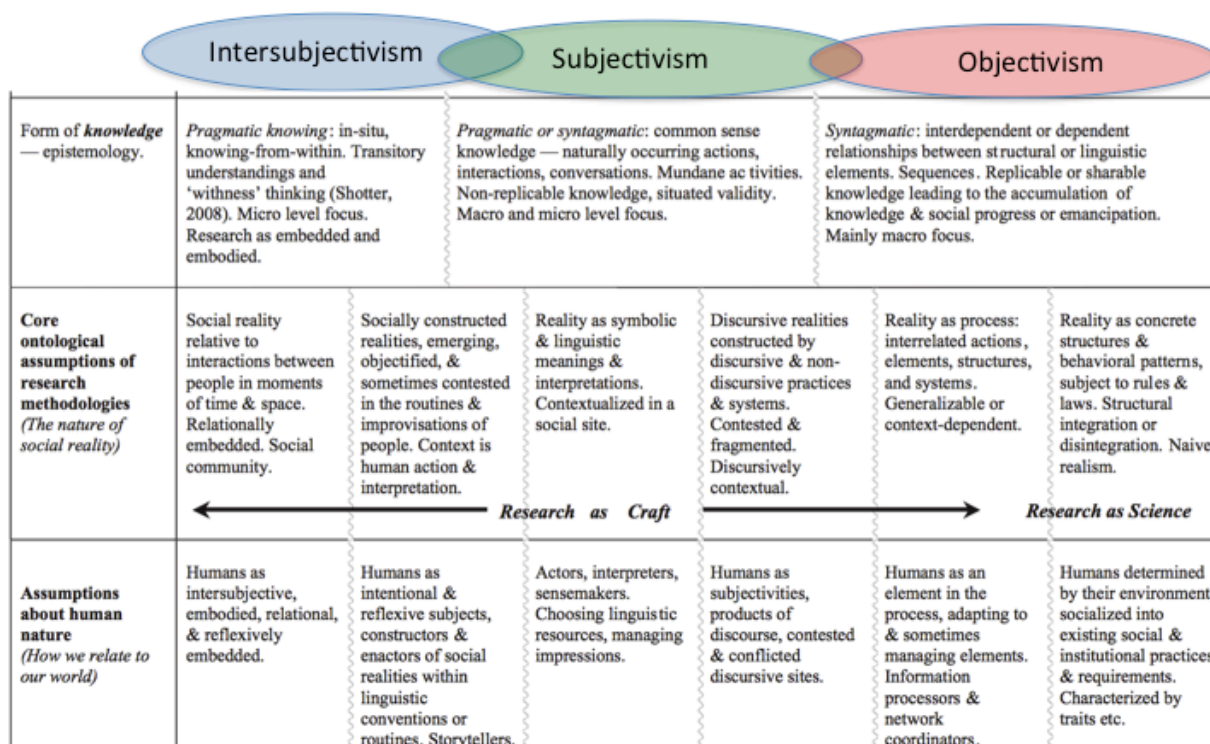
Intersubjectivism Subjectivism Objectivism

| | | | | | | |
|---|---|---|---|---|---|---|
| Form of ***knowledge*** — epistemology. | *Pragmatic knowing*: in-situ, knowing-from-within. Transitory understandings and 'withness' thinking (Shotter, 2008). Micro level focus. Research as embedded and embodied. | *Pragmatic or syntagmatic*: common sense knowledge — naturally occurring actions, interactions, conversations. Mundane ac tivities. Non-replicable knowledge, situated validity. Macro and micro level focus. | | *Syntagmatic*: interdependent or dependent relationships between structural or linguistic elements. Sequences. Replicable or sharable knowledge leading to the accumulation of knowledge & social progress or emancipation. Mainly macro focus. | | |
| **Core ontological assumptions of research methodologies** *(The nature of social reality)* | Social reality relative to interactions between people in moments of time & space. Relationally embedded. Social community. | Socially constructed realities, emerging, objectified, & sometimes contested in the routines & improvisations of people. Context is human action & interpretation. | Reality as symbolic & linguistic meanings & interpretations. Contextualized in a social site. | Discursive realities constructed by discursive & non-discursive practices & systems. Contested & fragmented. Discursively contextual. | Reality as process: interrelated actions, elements, structures, and systems. Generalizable or context-dependent. | Reality as concrete structures & behavioral patterns, subject to rules & laws. Structural integration or disintegration. Naive realism. |
| | | | ***Research as Craft*** | | | ***Research as Science*** |
| **Assumptions about human nature** *(How we relate to our world)* | Humans as intersubjective, embodied, relational, & reflexively embedded. | Humans as intentional & reflexive subjects, constructors & enactors of social realities within linguistic conventions or routines. Storytellers. | Actors, interpreters, sensemakers. Choosing linguistic resources, managing impressions. | Humans as subjectivities, products of discourse, contested & conflicted discursive sites. | Humans as an element in the process, adapting to & sometimes managing elements. Information processors & network coordinators. | Humans determined by their environment socialized into existing social & institutional practices & requirements. Characterized by traits etc. |